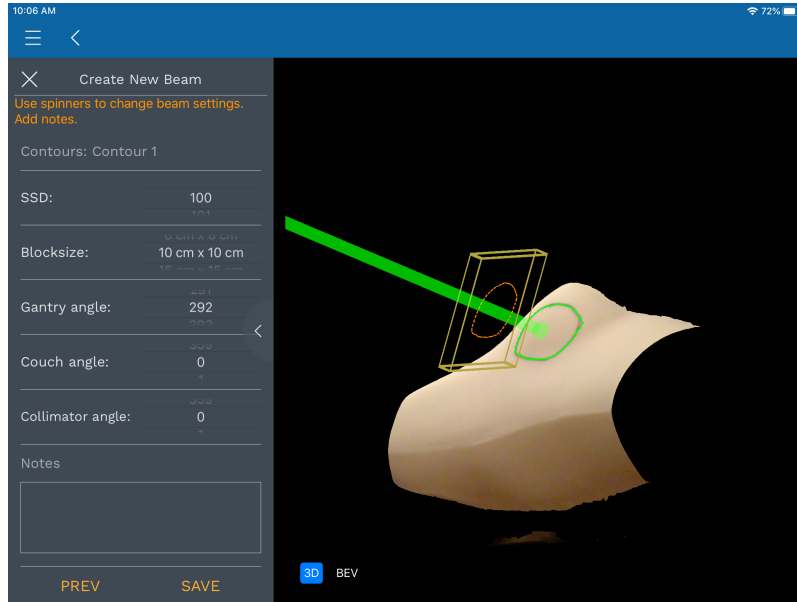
10:06 AM

72%

Create New Beam

Use spinners to change beam settings. Add notes.

Contours: Contour 1

SSD: 100

Blocksize: 10 cm x 10 cm

Gantry angle: 292

Couch angle: 0

Collimator angle: 0

Notes

PREV SAVE

3D BEV